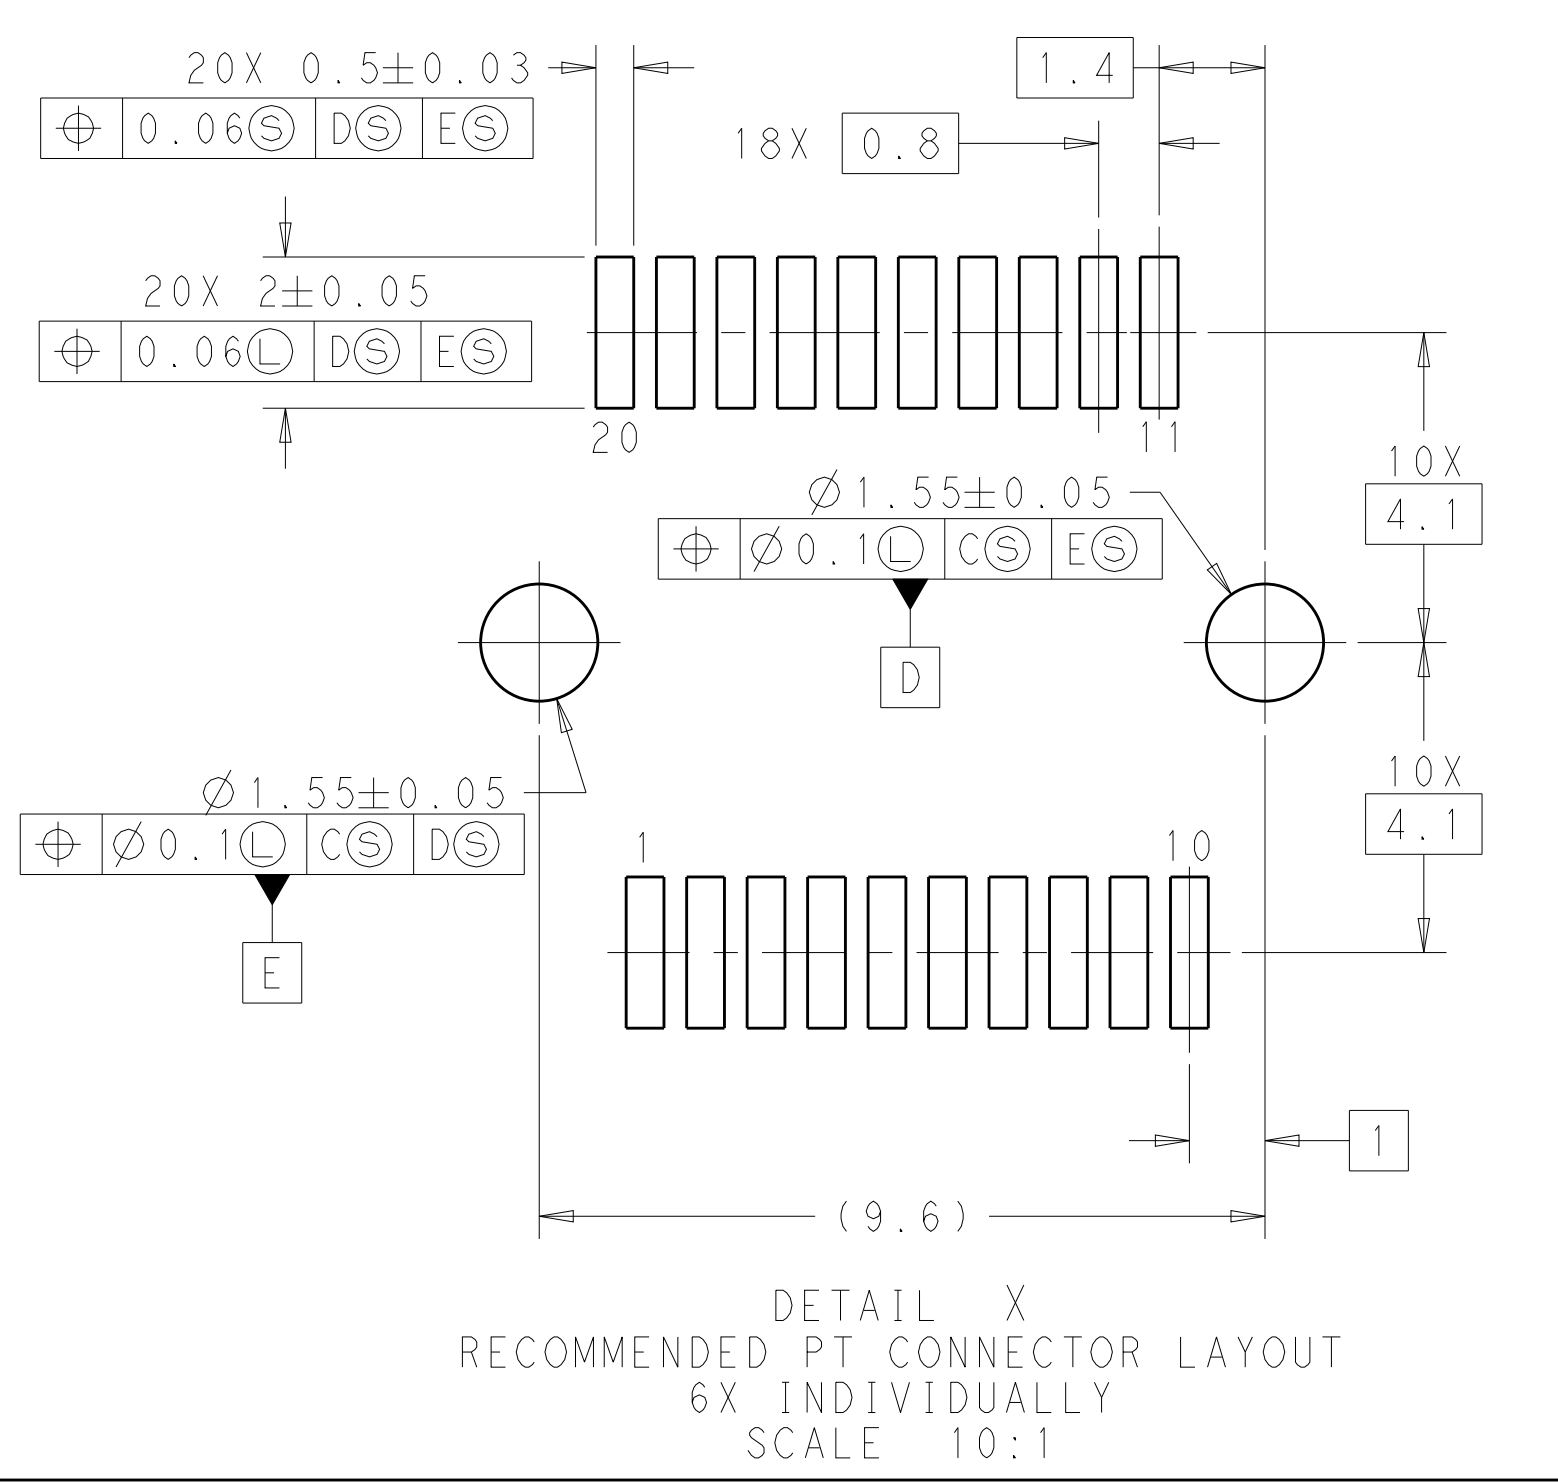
20X 0.5±0.03

| ⌖ | 0.06Ⓢ | DⓈ | EⓈ |
|---|---|---|---|

1.4

18X 0.8

20X 2±0.05

| ⌖ | 0.06Ⓛ | DⓈ | EⓈ |
|---|---|---|---|

20

11

10X 4.1

$\varnothing$1.55±0.05

| ⌖ | $\varnothing$0.1Ⓛ | CⓈ | EⓈ |
|---|---|---|---|

D

$\varnothing$1.55±0.05

| ⌖ | $\varnothing$0.1Ⓛ | CⓈ | DⓈ |
|---|---|---|---|

E

10X 4.1

1

10

1

(9.6)

DETAIL X
RECOMMENDED PT CONNECTOR LAYOUT
6X INDIVIDUALLY
SCALE 10:1